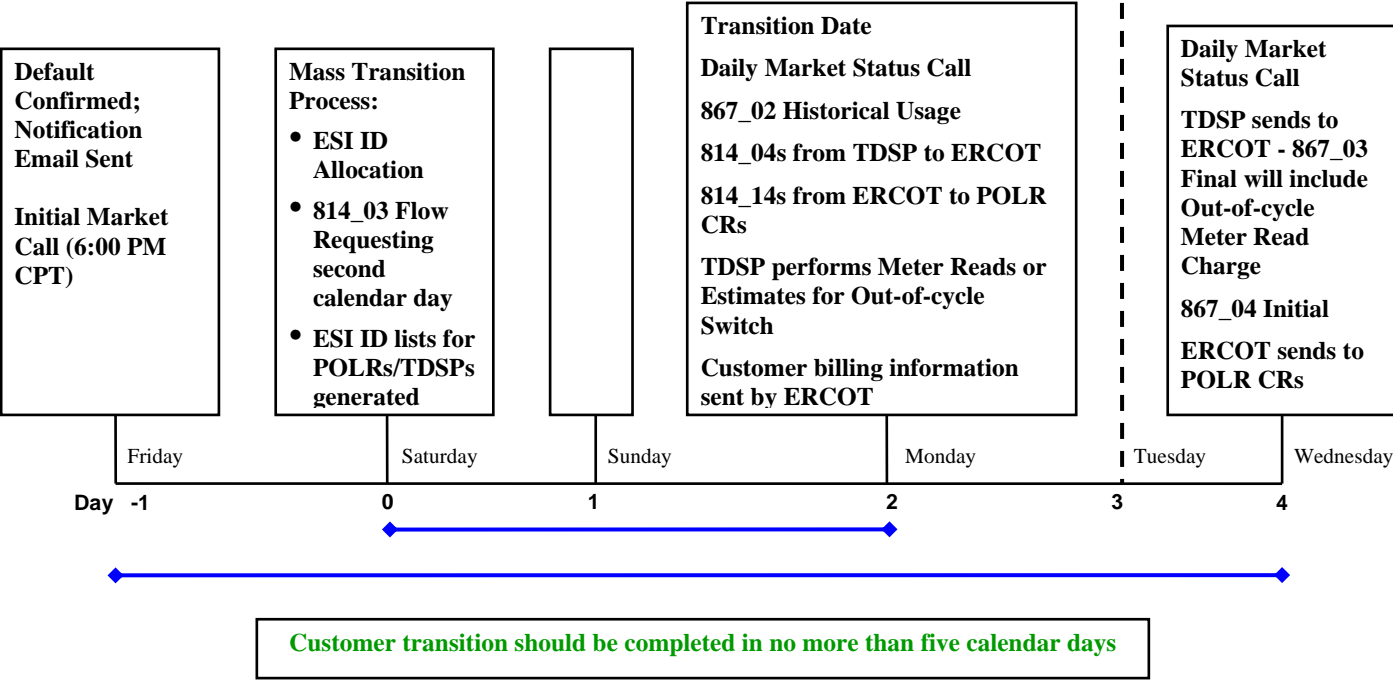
Default Confirmed; Notification Email Sent

Initial Market Call (6:00 PM CPT)

Mass Transition Process:

• ESI ID Allocation
• 814_03 Flow Requesting second calendar day
• ESI ID lists for POLRs/TDSPs generated

Transition Date

Daily Market Status Call

867_02 Historical Usage

814_04s from TDSP to ERCOT

814_14s from ERCOT to POLR CRs

TDSP performs Meter Reads or Estimates for Out-of-cycle Switch

Customer billing information sent by ERCOT

Daily Market Status Call

TDSP sends to ERCOT - 867_03 Final will include Out-of-cycle Meter Read Charge

867_04 Initial

ERCOT sends to POLR CRs

Friday Saturday Sunday Monday Tuesday Wednesday

Day -1 0 1 2 3 4

Customer transition should be completed in no more than five calendar days